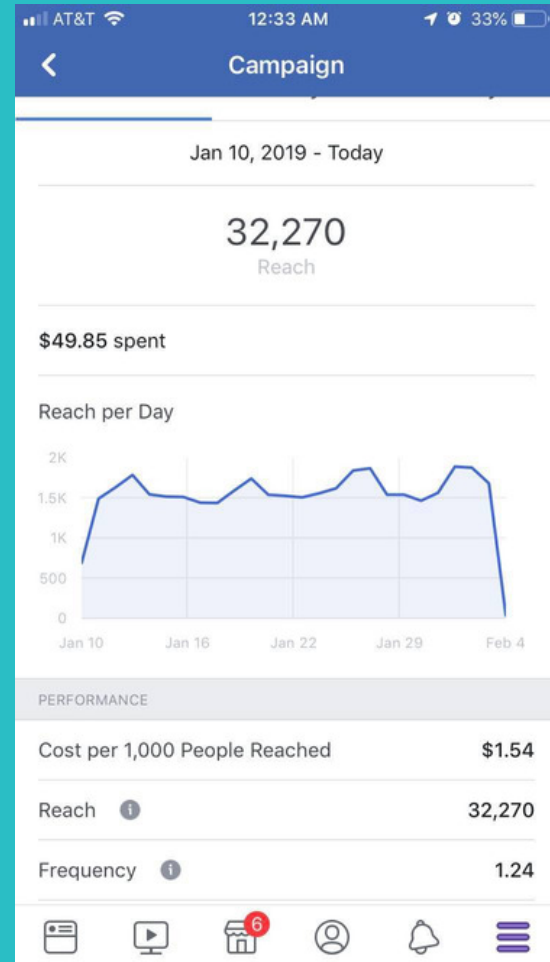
AT&T 12:33 AM 33%

Campaign

Jan 10, 2019 - Today

32,270
Reach

$49.85 spent

Reach per Day

2K
1.5K
1K
500
0
Jan 10 Jan 16 Jan 22 Jan 29 Feb 4

PERFORMANCE

| | |
|---|---|
| Cost per 1,000 People Reached | $1.54 |
| Reach | 32,270 |
| Frequency | 1.24 |

6